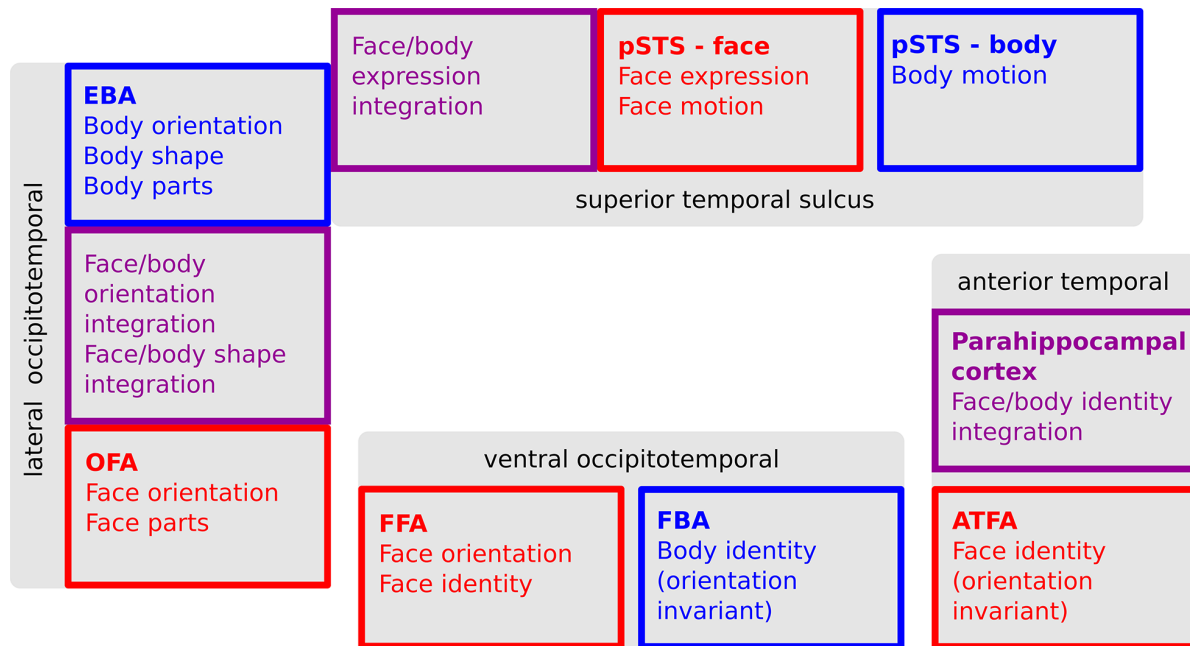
Face/body expression integration

pSTS - face
Face expression
Face motion

pSTS - body
Body motion

superior temporal sulcus

lateral occipitotemporal

EBA
Body orientation
Body shape
Body parts

Face/body orientation integration
Face/body shape integration

OFA
Face orientation
Face parts

ventral occipitotemporal

FFA
Face orientation
Face identity

FBA
Body identity (orientation invariant)

anterior temporal

Parahippocampal cortex
Face/body identity integration

ATFA
Face identity (orientation invariant)